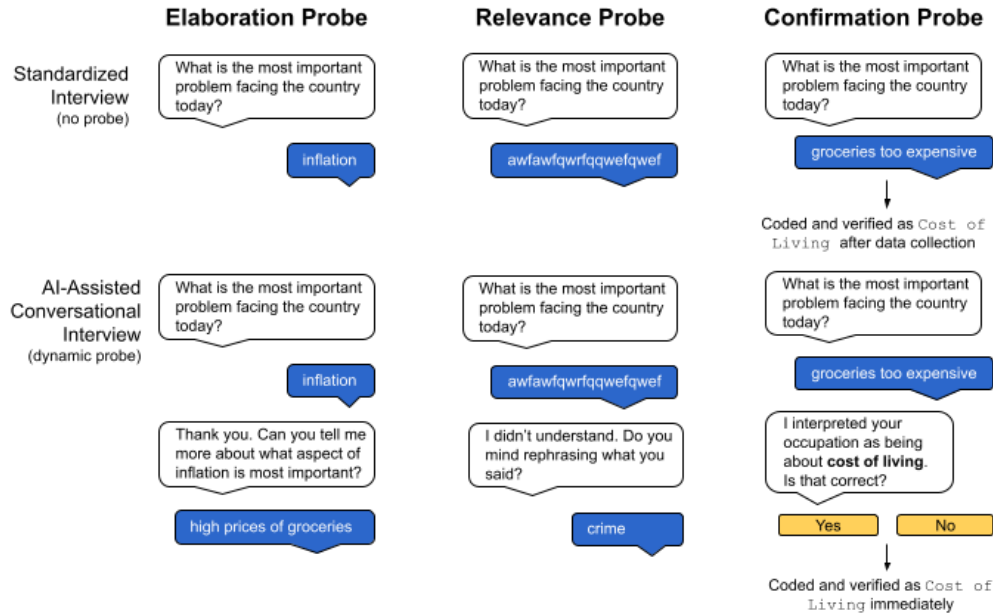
Elaboration Probe

Relevance Probe

Confirmation Probe

Standardized Interview
(no probe)

What is the most important problem facing the country today?

inflation

What is the most important problem facing the country today?

awfawfqwrfqqwefqwef

What is the most important problem facing the country today?

groceries too expensive

Coded and verified as Cost of Living after data collection

AI-Assisted Conversational Interview
(dynamic probe)

What is the most important problem facing the country today?

inflation

Thank you. Can you tell me more about what aspect of inflation is most important?

high prices of groceries

What is the most important problem facing the country today?

awfawfqwrfqqwefqwef

I didn't understand. Do you mind rephrasing what you said?

crime

What is the most important problem facing the country today?

groceries too expensive

I interpreted your occupation as being about **cost of living**. Is that correct?

Yes

No

Coded and verified as Cost of Living immediately